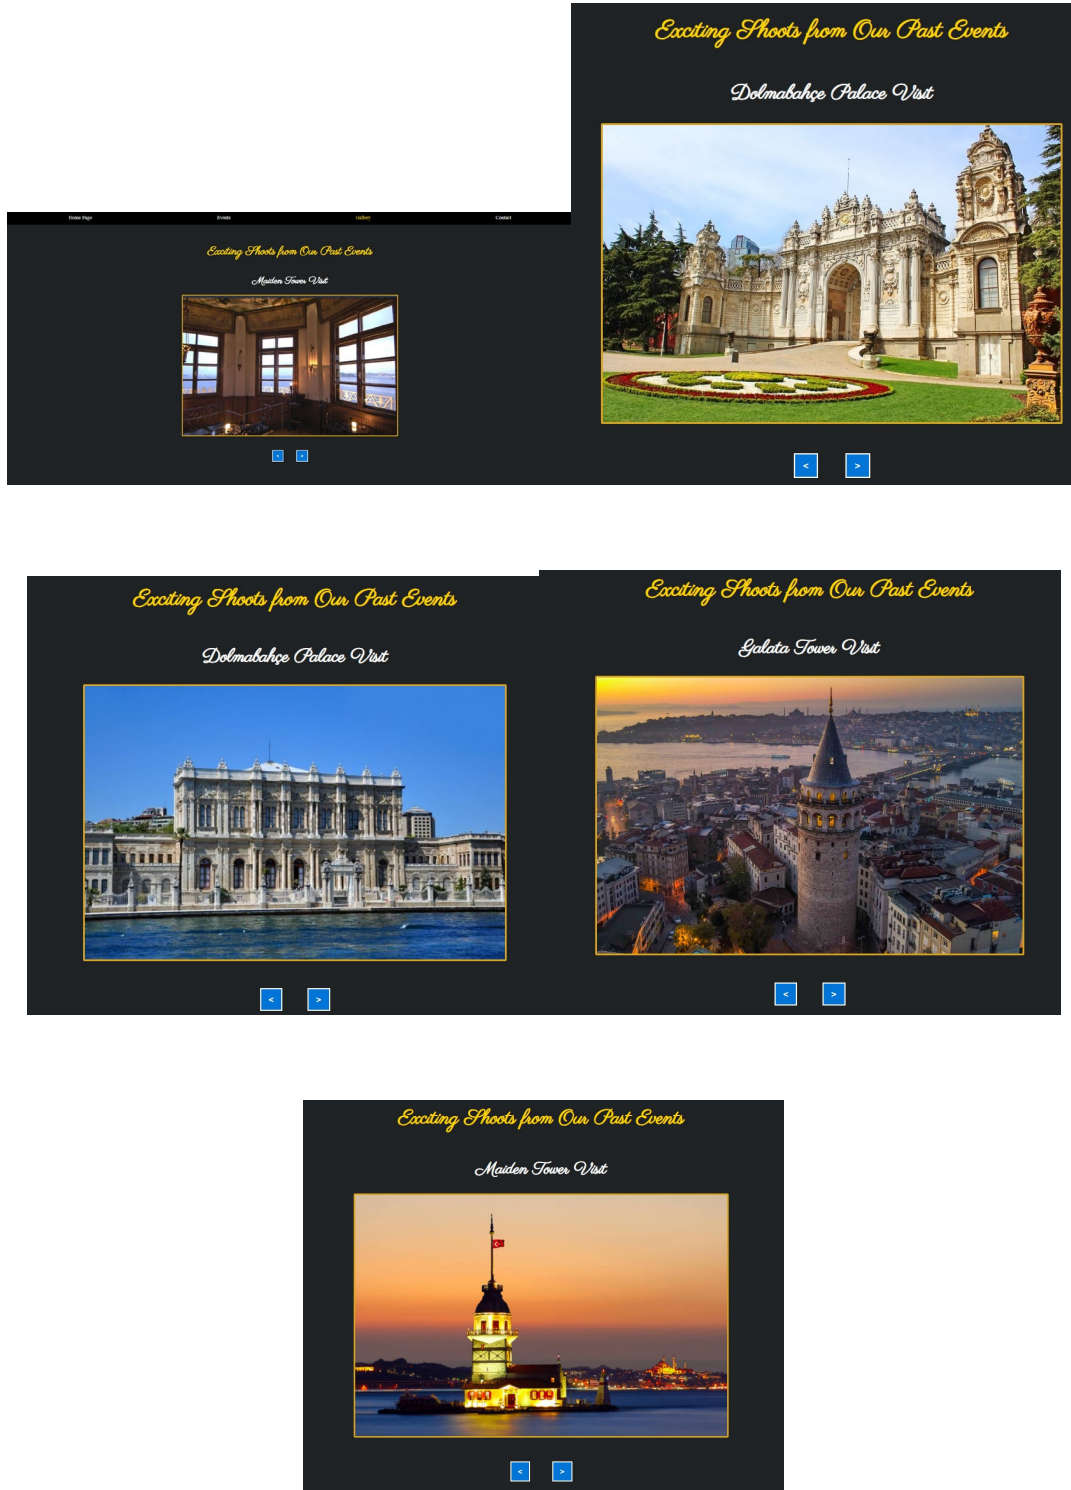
Home Page Events Gallery Contact

Exciting Shoots from Our Past Events

Maiden Tower Visit

< >

Exciting Shoots from Our Past Events

Dolmabahçe Palace Visit

< >

Exciting Shoots from Our Past Events

Dolmabahçe Palace Visit

< >

Exciting Shoots from Our Past Events

Galata Tower Visit

< >

Exciting Shoots from Our Past Events

Maiden Tower Visit

< >